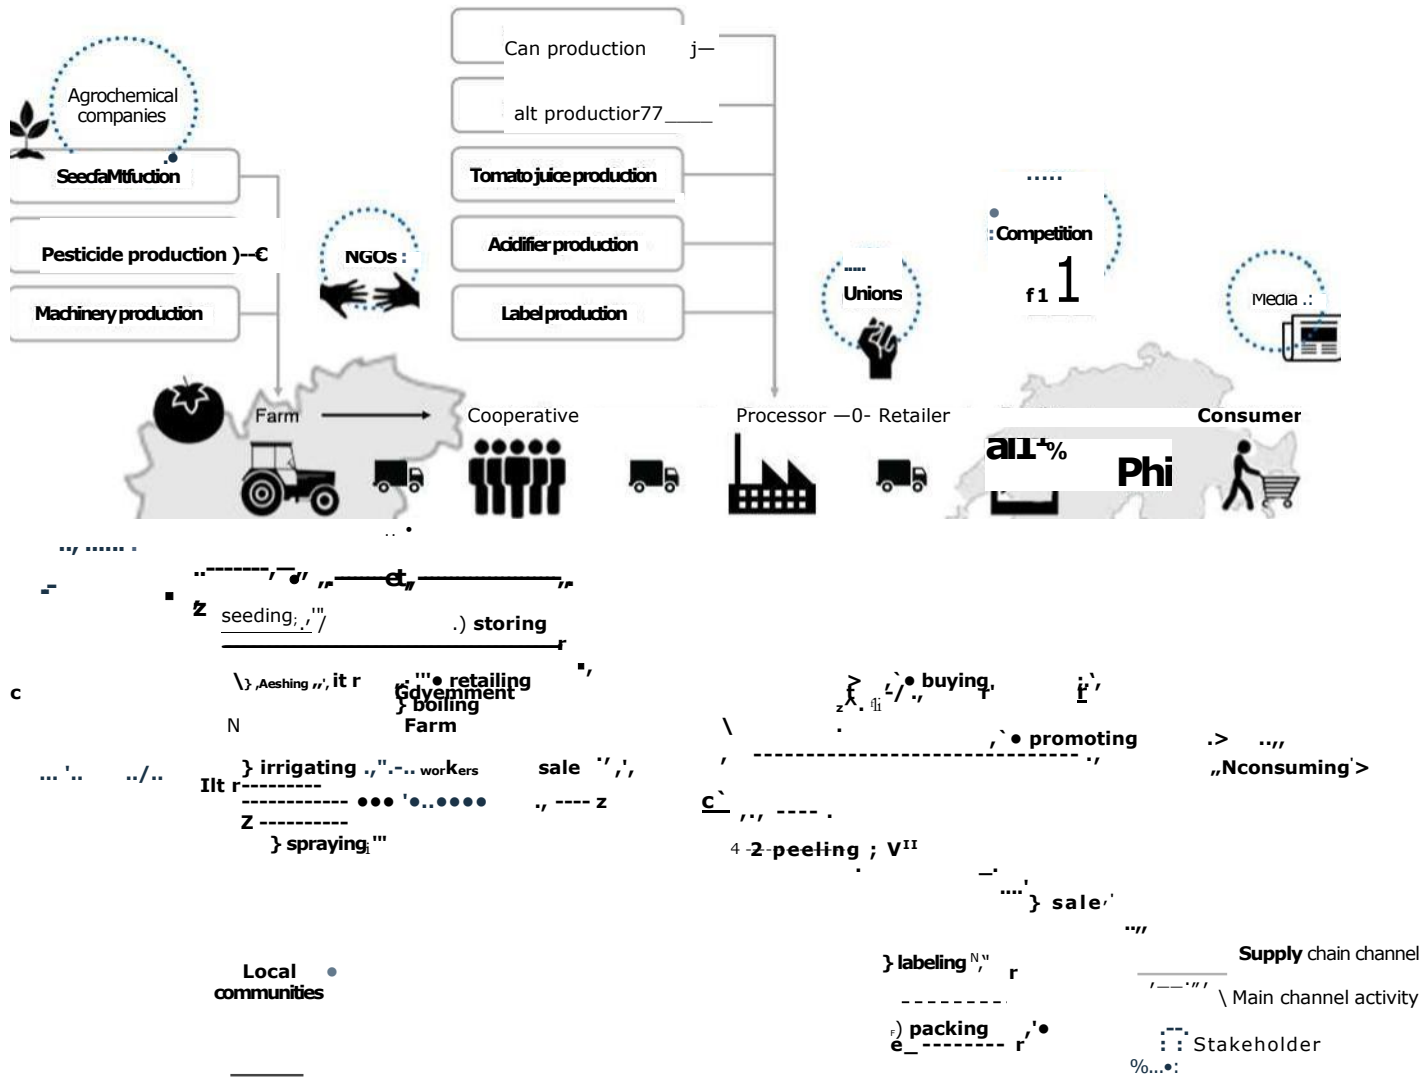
Can production

alt productior77

Agrochemical companies

SeecfaMtfuction

Tomato juice production

Pesticide production

NGOs

Acidifier production

Competition

Unions

Machinery production

Label production

Media

Farm

Cooperative

Processor —0- Retailer

Consumer

Phi

seeding

storing

Aeshing

retailing

Gdyemment

boiling

Farm

buying

promoting

irrigating

workers

sale

Nconsuming

spraying

peeling

sale

Local communities

labeling

packing

Supply chain channel

Main channel activity

Stakeholder